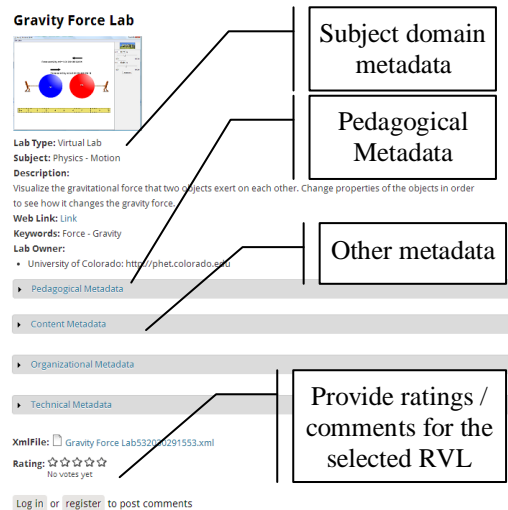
Gravity Force Lab

Subject domain metadata

Pedagogical Metadata

Lab Type: Virtual Lab
Subject: Physics - Motion
Description:
Visualize the gravitational force that two objects exert on each other. Change properties of the objects in order to see how it changes the gravity force.
Web Link: Link
Keywords: Force - Gravity
Lab Owner:
• University of Colorado: http://phet.colorado.edu

Other metadata

Pedagogical Metadata

Content Metadata

Organizational Metadata

Technical Metadata

Provide ratings / comments for the selected RVL

XmlFile: Gravity Force Lab532060291553.xml
Rating: ☆☆☆☆☆
No votes yet

Log in or register to post comments